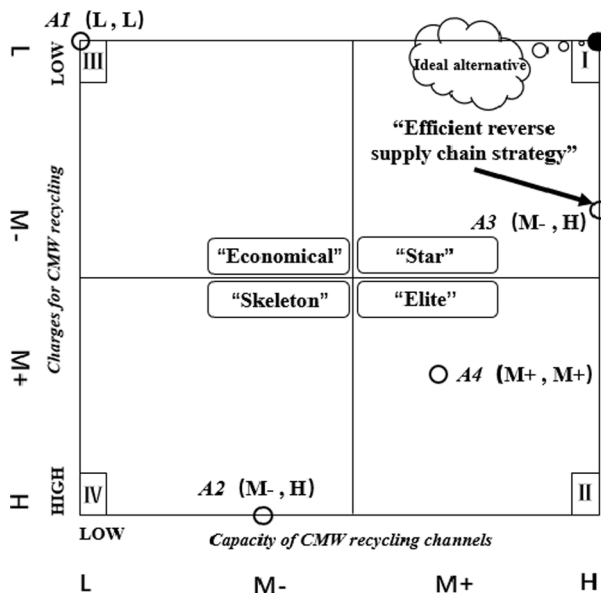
A1 (L, L)

L
M-
M+
H

LOW
HIGH

III
I
IV
II

Ideal alternative

"Efficient reverse supply chain strategy"

Charges for CMW recycling

A3 (M- , H)

"Economical"
"Star"
"Skeleton"
"Elite"

A4 (M+ , M+)

A2 (M- , H)

LOW

Capacity of CMW recycling channels

L
M-
M+
H